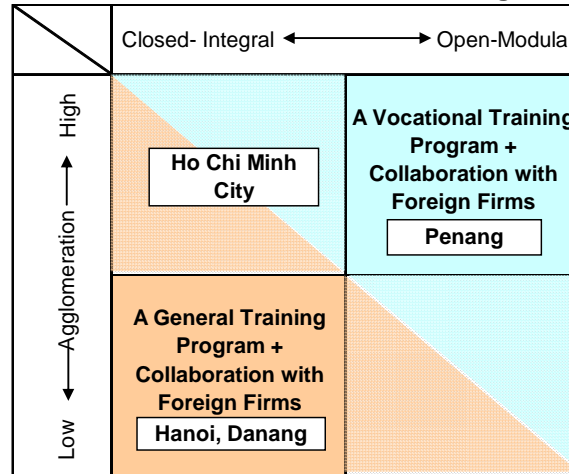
| | Closed- Integral ←→ Open-Modula |
|---|---|
| High ↑ Agglomeration ↓ Low | Ho Chi Minh City | A Vocational Training Program + Collaboration with Foreign Firms<br>Penang |
| | A General Training Program + Collaboration with Foreign Firms<br>Hanoi, Danang | |